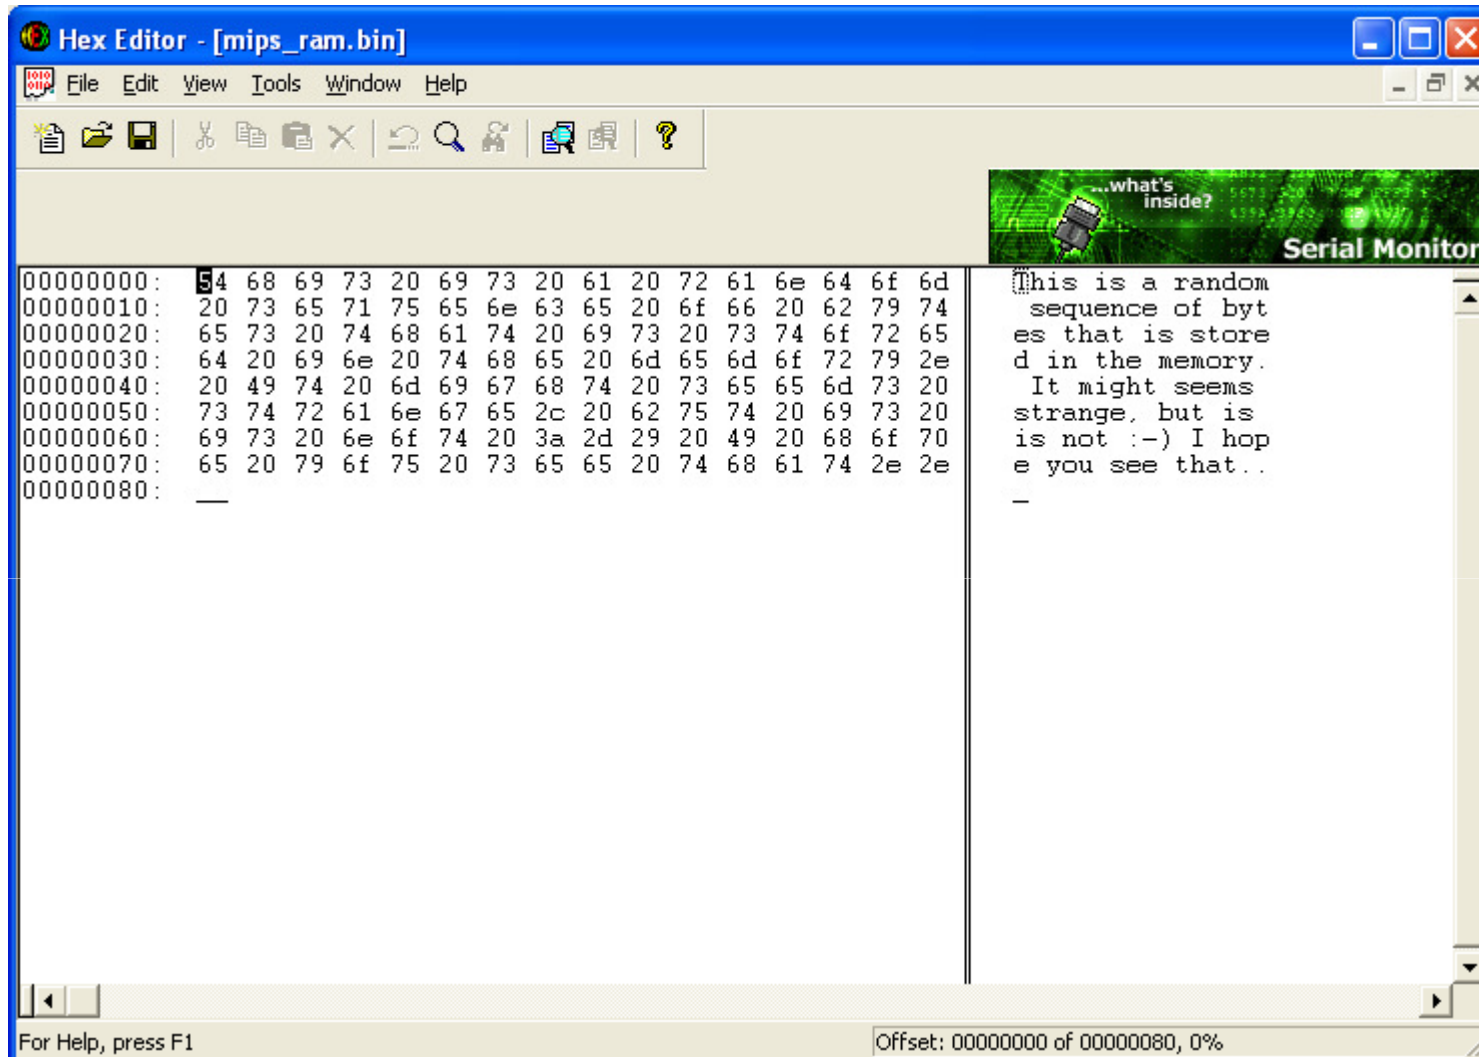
Hex Editor - [mips_ram.bin]

File Edit View Tools Window Help

...what's inside?
Serial Monitor

| | | |
|---|---|---|
| 00000000: | 54 68 69 73 20 69 73 20 61 20 72 61 6e 64 6f 6d | This is a random |
| 00000010: | 20 73 65 71 75 65 6e 63 65 20 6f 66 20 62 79 74 | sequence of byt |
| 00000020: | 65 73 20 74 68 61 74 20 69 73 20 73 74 6f 72 65 | es that is store |
| 00000030: | 64 20 69 6e 20 74 68 65 20 6d 65 6d 6f 72 79 2e | d in the memory. |
| 00000040: | 20 49 74 20 6d 69 67 68 74 20 73 65 65 6d 73 20 | It might seems |
| 00000050: | 73 74 72 61 6e 67 65 2c 20 62 75 74 20 69 73 20 | strange, but is |
| 00000060: | 69 73 20 6e 6f 74 20 3a 2d 29 20 49 20 68 6f 70 | is not :-) I hop |
| 00000070: | 65 20 79 6f 75 20 73 65 65 20 74 68 61 74 2e 2e | e you see that.. |
| 00000080: | | |

For Help, press F1
Offset: 00000000 of 00000080, 0%